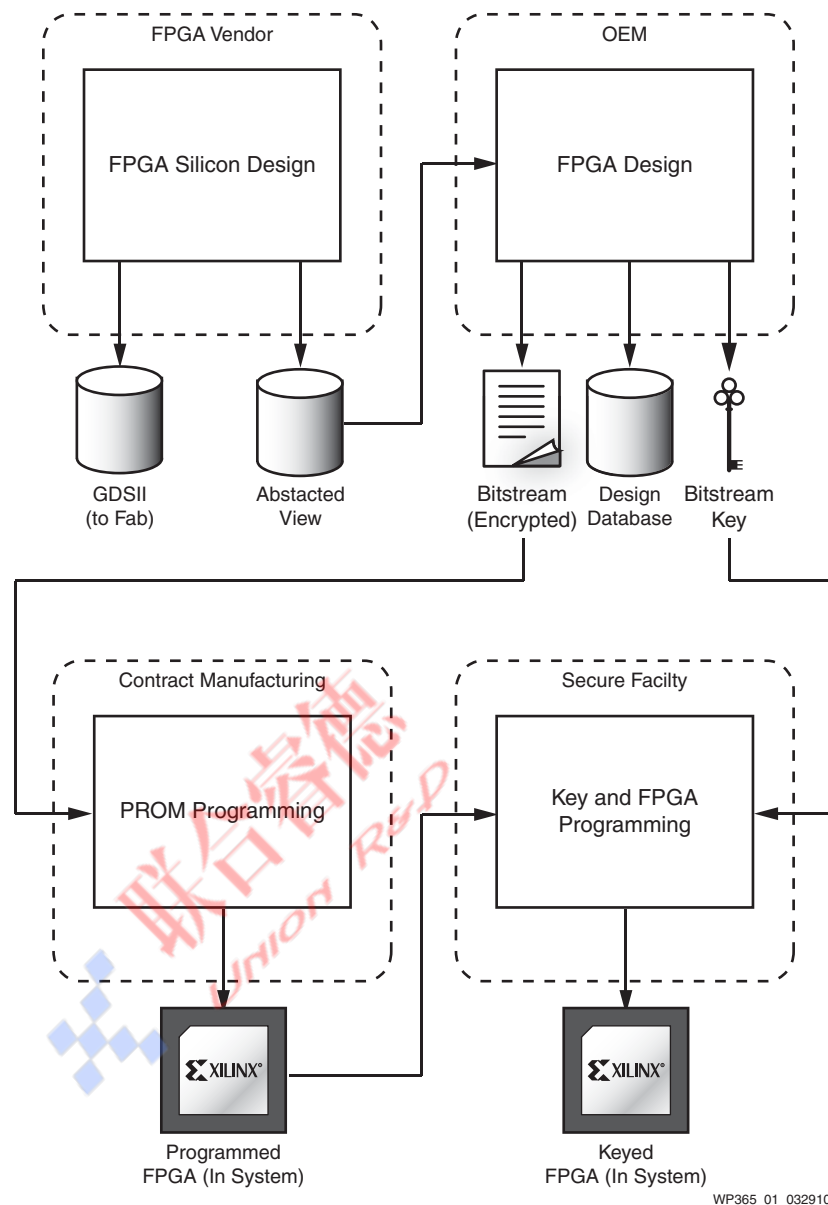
FPGA Vendor

FPGA Silicon Design

OEM

FPGA Design

GDSII
(to Fab)

Abstacted
View

Bitstream
(Encrypted)

Design
Database

Bitstream
Key

Contract Manufacturing

PROM Programming

Secure Facilty

Key and FPGA
Programming

联合睿德
Union R&D

XILINX

Programmed
FPGA (In System)

XILINX

Keyed
FPGA (In System)

WP365_01_03291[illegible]